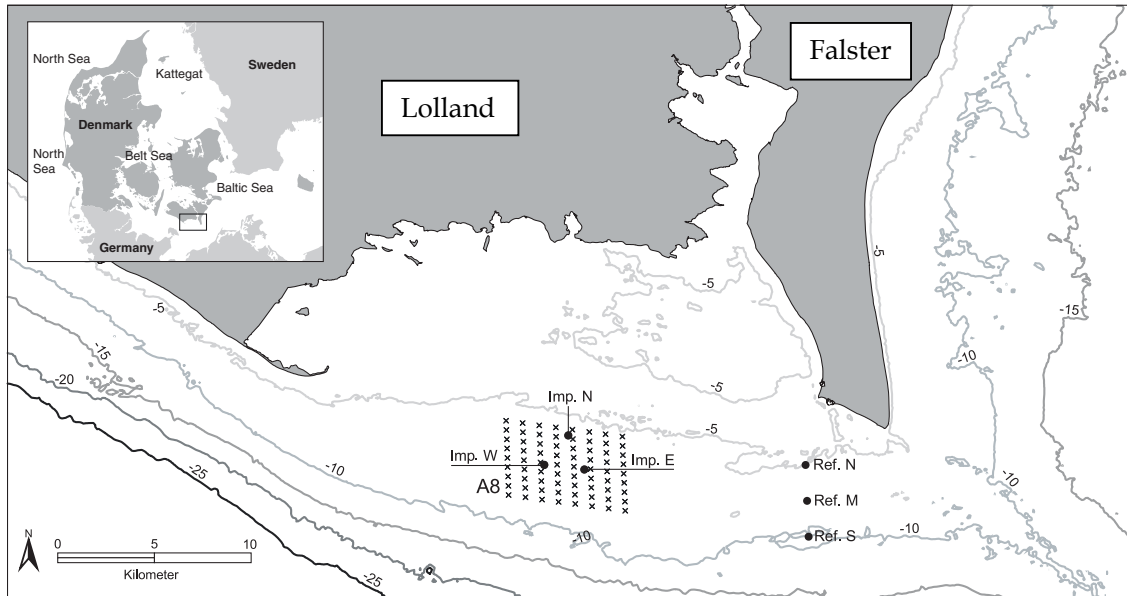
North Sea
Kattegat
Sweden
Denmark
North Sea
Belt Sea
Baltic Sea
Germany

Lolland

Falster

-5
-5
-5
-5
-5
-15
-20
-15
-10
-25
-10
-10
-10
-10
-25

Imp. N
Imp. W
Imp. E
A8
Ref. N
Ref. M
Ref. S

N
0 5 10
Kilometer